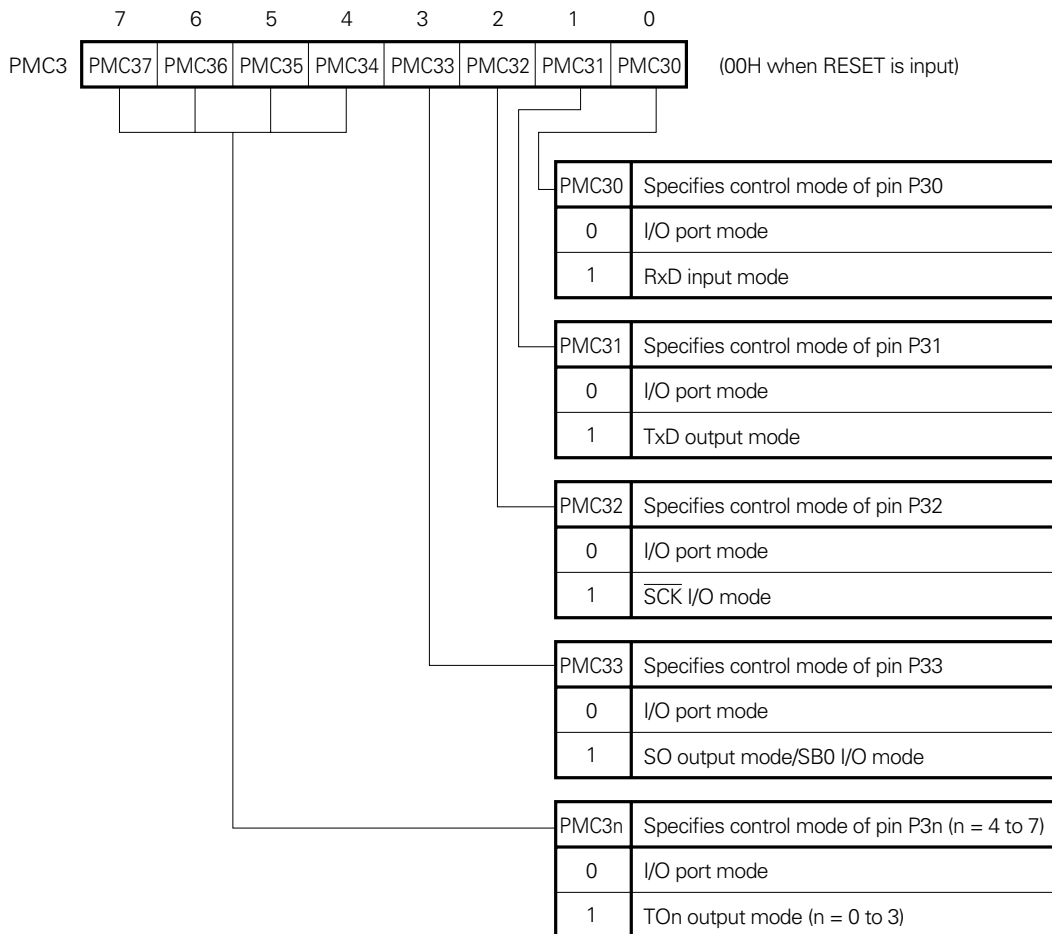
7 6 5 4 3 2 1 0

PMC3

| PMC37 | PMC36 | PMC35 | PMC34 | PMC33 | PMC32 | PMC31 | PMC30 |
|---|---|---|---|---|---|---|---|

(00H when RESET is input)

| PMC30 | Specifies control mode of pin P30 |
|---|---|
| 0 | I/O port mode |
| 1 | RxD input mode |

| PMC31 | Specifies control mode of pin P31 |
|---|---|
| 0 | I/O port mode |
| 1 | TxD output mode |

| PMC32 | Specifies control mode of pin P32 |
|---|---|
| 0 | I/O port mode |
| 1 | $\overline{SCK}$ I/O mode |

| PMC33 | Specifies control mode of pin P33 |
|---|---|
| 0 | I/O port mode |
| 1 | SO output mode/SB0 I/O mode |

| PMC3n | Specifies control mode of pin P3n (n = 4 to 7) |
|---|---|
| 0 | I/O port mode |
| 1 | TOn output mode (n = 0 to 3) |